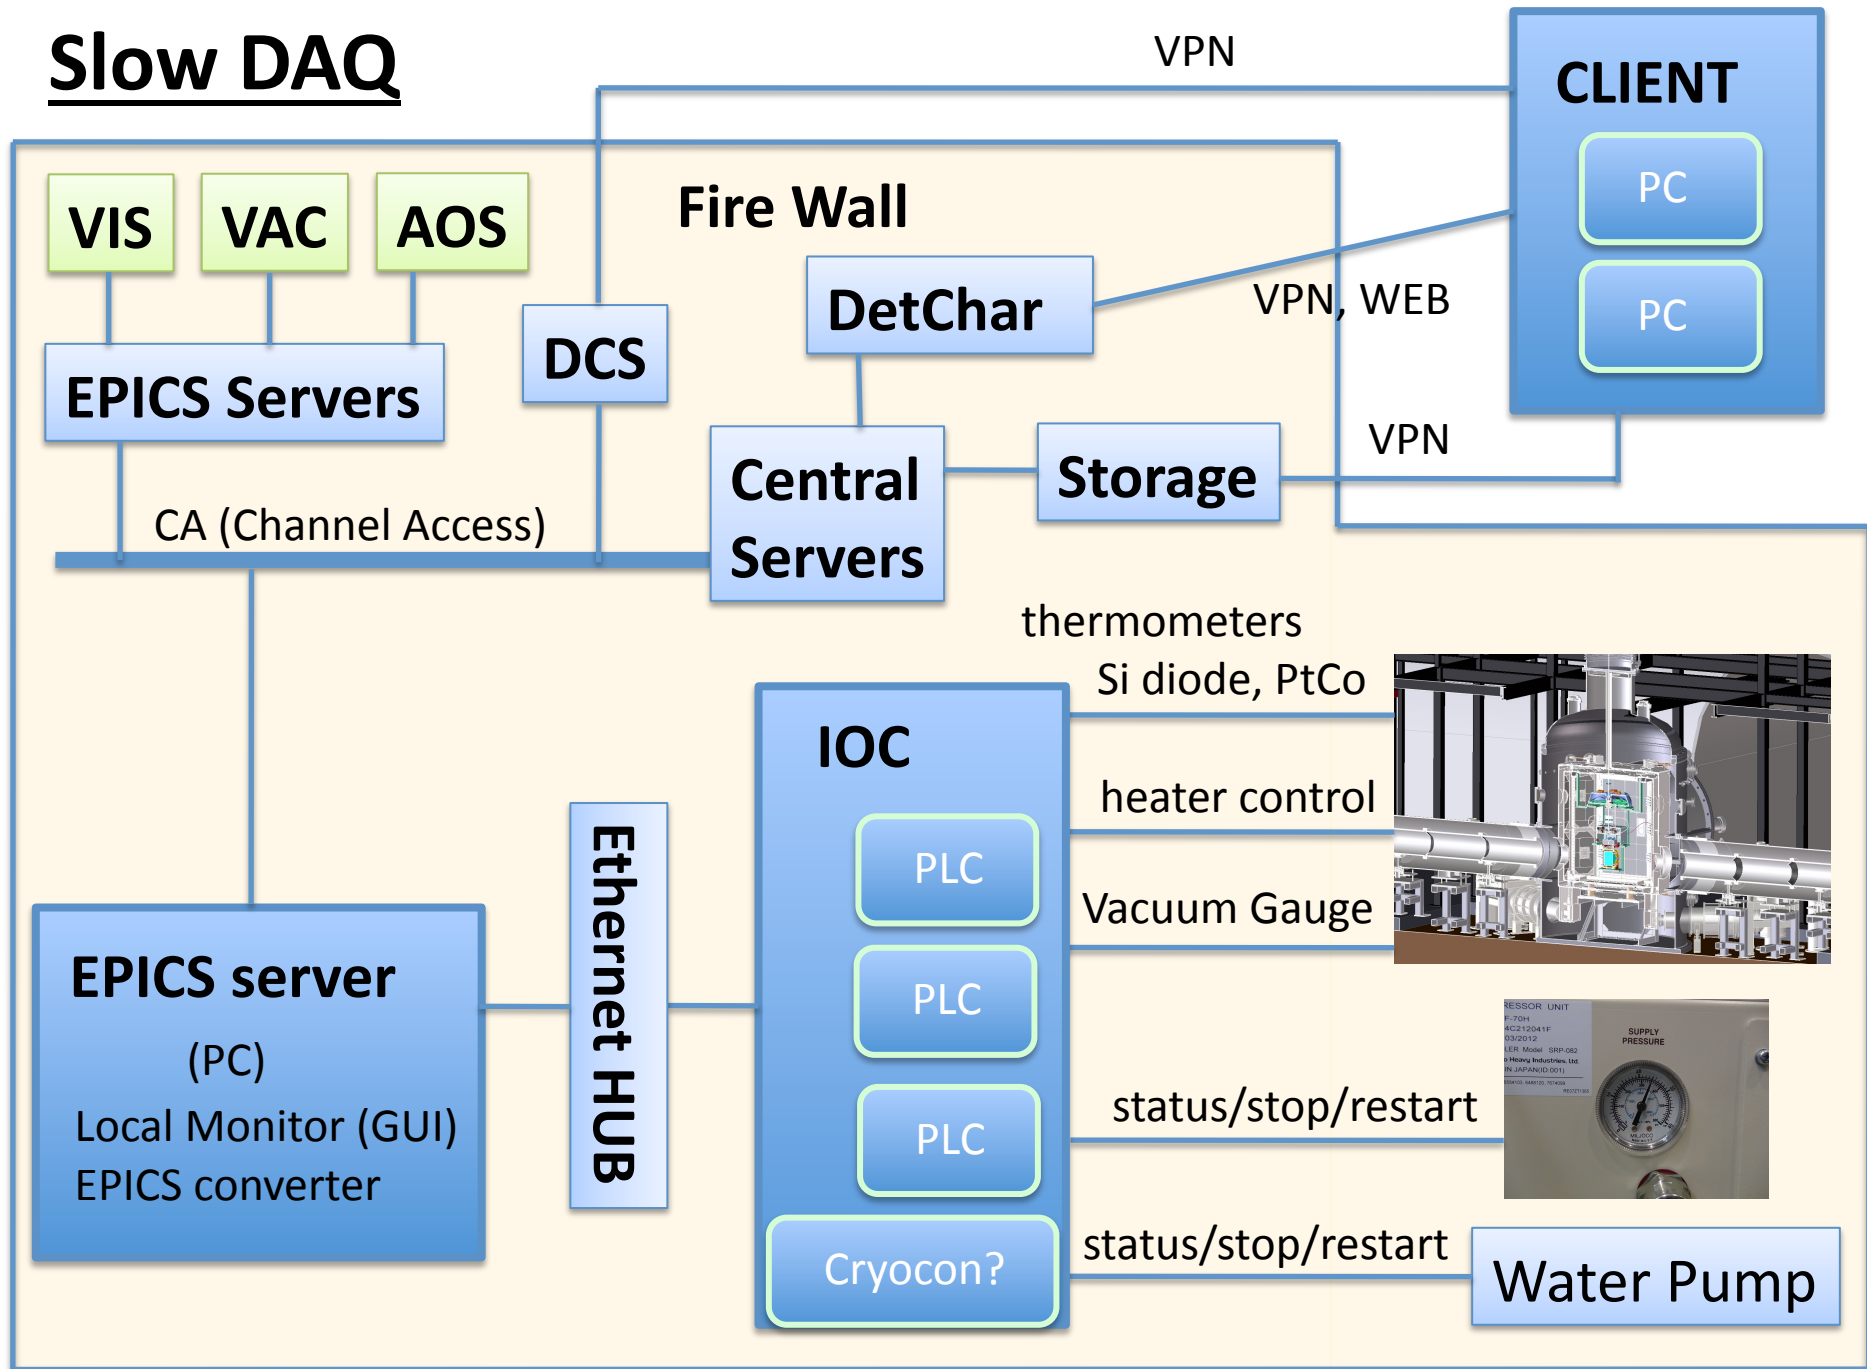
Slow DAQ

VPN

CLIENT

PC

PC

VIS

VAC

AOS

Fire Wall

DetChar

VPN, WEB

DCS

EPICS Servers

Central Servers

Storage

VPN

CA (Channel Access)

thermometers
Si diode, PtCo

IOC

heater control

PLC

Vacuum Gauge

PLC

PLC

Ethernet HUB

EPICS server
(PC)
Local Monitor (GUI)
EPICS converter

SUPPLY PRESSURE

status/stop/restart

Cryocon?

status/stop/restart

Water Pump